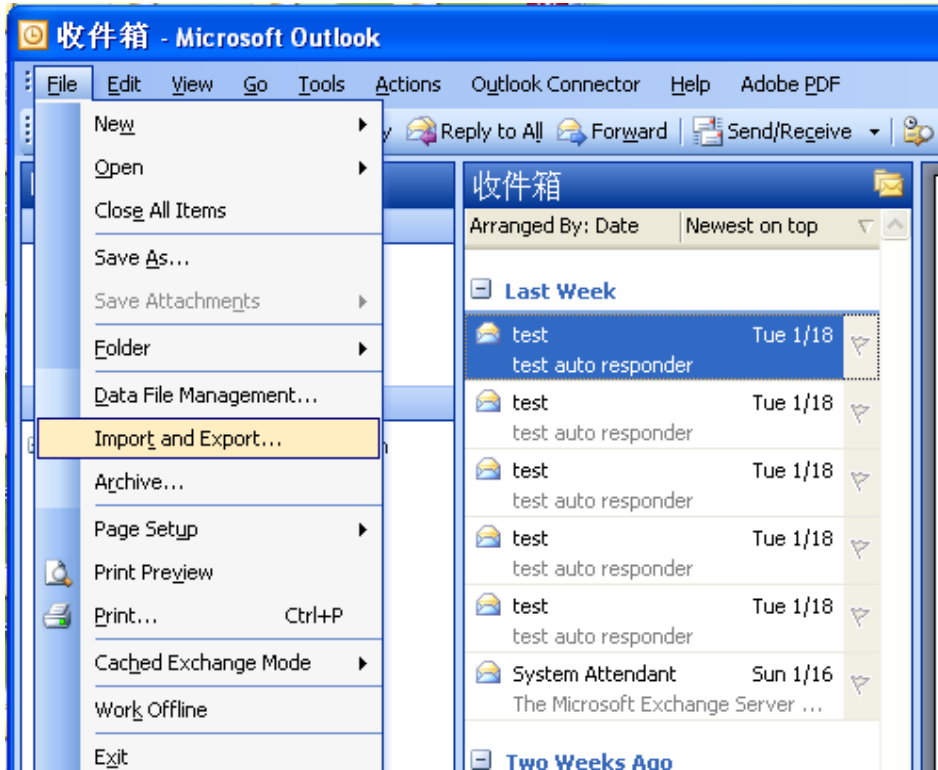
收件箱 - Microsoft Outlook

File Edit View Go Tools Actions Outlook Connector Help Adobe PDF

Reply to All Forward Send/Receive

New
Open
Close All Items
Save As...
Save Attachments
Folder
Data File Management...
Import and Export...
Archive...
Page Setup
Print Preview
Print... Ctrl+P
Cached Exchange Mode
Work Offline
Exit

收件箱
Arranged By: Date Newest on top

Last Week
test Tue 1/18
test auto responder
test Tue 1/18
test auto responder
test Tue 1/18
test auto responder
test Tue 1/18
test auto responder
test Tue 1/18
test auto responder
System Attendant Sun 1/16
The Microsoft Exchange Server ...

Two Weeks Ago